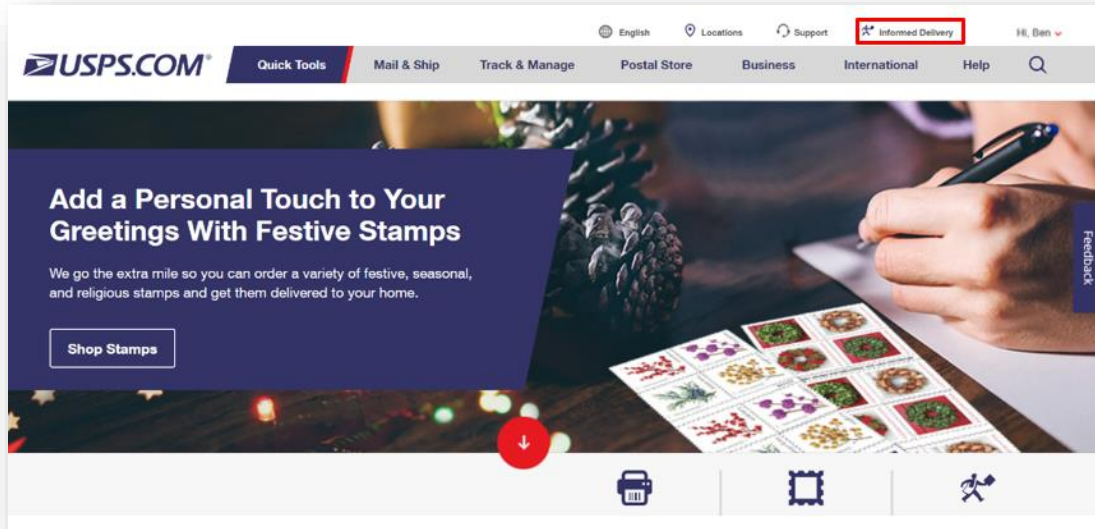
English Locations Support Informed Delivery Hi, Ben

USPS.COM®

Quick Tools Mail & Ship Track & Manage Postal Store Business International Help

Add a Personal Touch to Your Greetings With Festive Stamps

We go the extra mile so you can order a variety of festive, seasonal, and religious stamps and get them delivered to your home.

Shop Stamps

Feedback